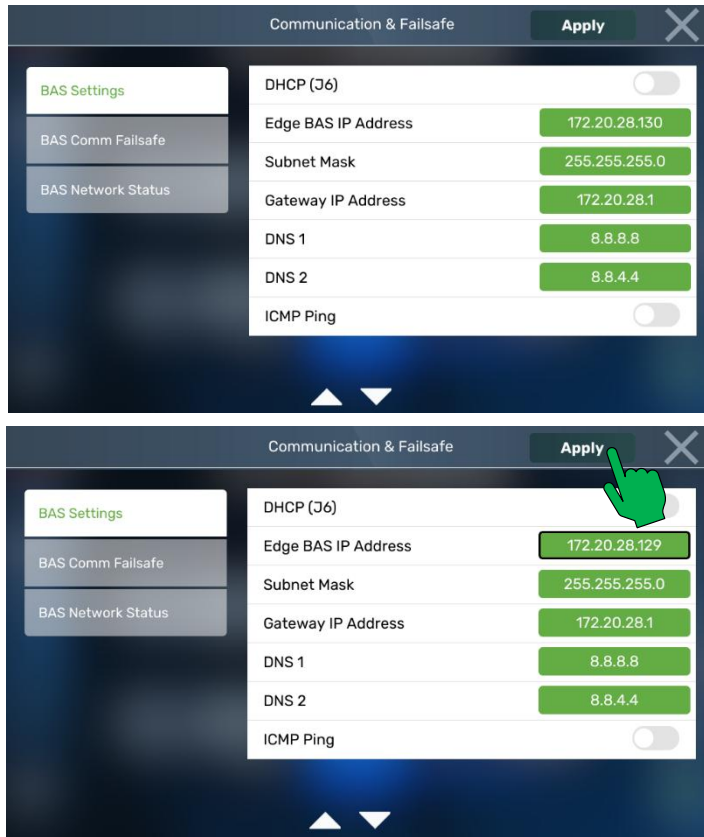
Communication & Failsafe

Apply

BAS Settings

BAS Comm Failsafe

BAS Network Status

| | |
|---|---|
| DHCP (J6) | |
| Edge BAS IP Address | 172.20.28.130 |
| Subnet Mask | 255.255.255.0 |
| Gateway IP Address | 172.20.28.1 |
| DNS 1 | 8.8.8.8 |
| DNS 2 | 8.8.4.4 |
| ICMP Ping | |

Communication & Failsafe

Apply

BAS Settings

BAS Comm Failsafe

BAS Network Status

| | |
|---|---|
| DHCP (J6) | |
| Edge BAS IP Address | 172.20.28.129 |
| Subnet Mask | 255.255.255.0 |
| Gateway IP Address | 172.20.28.1 |
| DNS 1 | 8.8.8.8 |
| DNS 2 | 8.8.4.4 |
| ICMP Ping | |